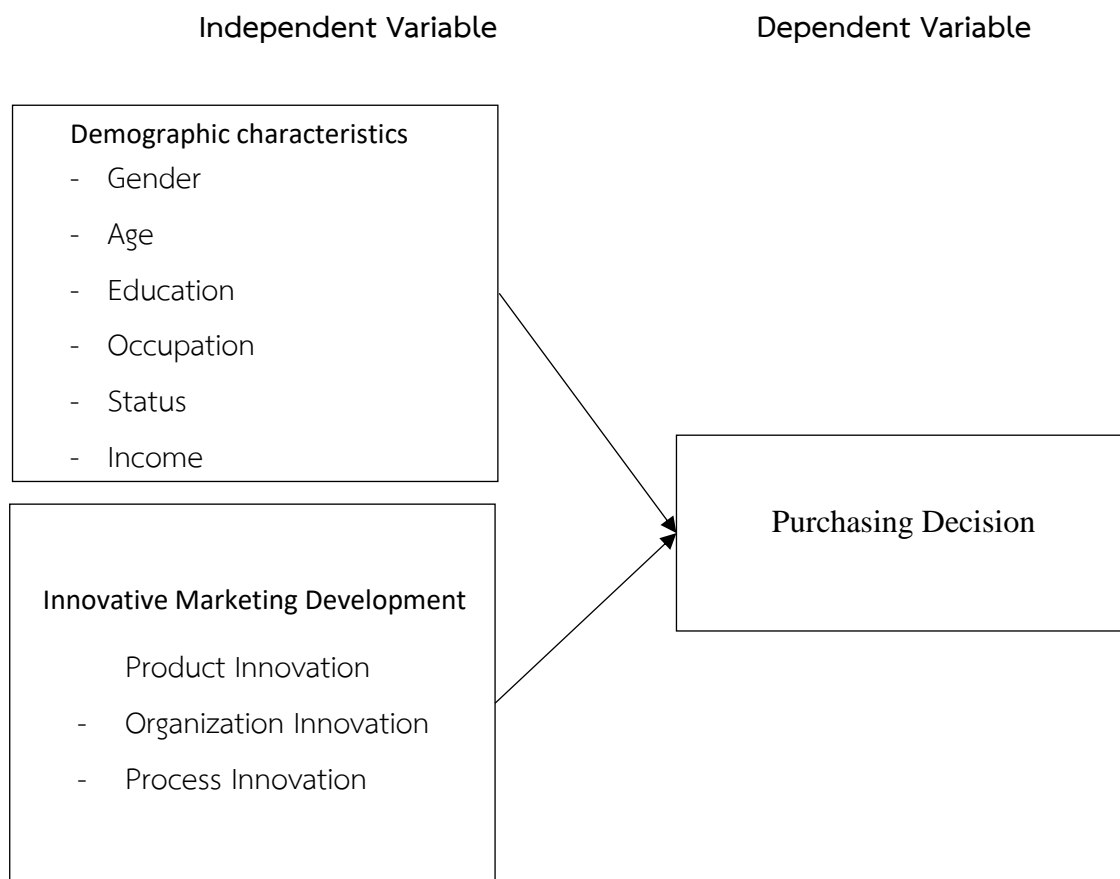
Independent Variable

Dependent Variable

Demographic characteristics
- Gender
- Age
- Education
- Occupation
- Status
- Income

Innovative Marketing Development
Product Innovation
- Organization Innovation
- Process Innovation

Purchasing Decision